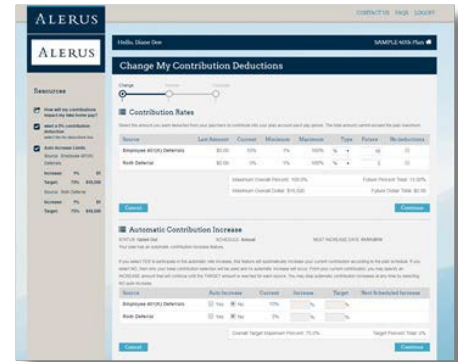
ALERUS

CONTACT US FAQS LOGOFF

ALERUS

Hello, Diane Doe

SAMPLE 401k Plan

Change My Contribution Deductions

Change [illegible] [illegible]

Resources

How will my contributions impact my take-home pay?

Want a 0% contribution deduction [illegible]

Auto Increase Limits
Source: Employee 401(K) Deferrals
Increase 1% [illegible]
Target 15% $15,000
Source: Roth Deferral
Increase 1% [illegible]
Target 15% $15,000

Contribution Rates

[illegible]

| Source | Last Amount | Current | Minimum | Maximum | Type | Future | No deductions |
|---|---|---|---|---|---|---|---|
| Employee 401(K) Deferrals | $0.00 | 10% | 0% | 100% | % | 10 | |
| Roth Deferral | $0.00 | 0% | 0% | 100% | % | | |

Maximum Overall Percent: 100.0%
Future Percent Total: 11.00%
Maximum Overall Dollar: $15,000
Future Dollar Total: $0.00

Cancel

Continue

Automatic Contribution Increase

STATUS: Opted Out SCHEDULE: Annual NEXT INCREASE DATE: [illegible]

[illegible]

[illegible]

| Source | Auto Increase | Current | Increase | Target | Next Scheduled Increase |
|---|---|---|---|---|---|
| Employee 401(K) Deferrals | Yes No | 10% | % | % | |
| Roth Deferral | Yes No | 0% | % | % | |

Overall Target Maximum Percent: 15.0%
Target Percent Total: 0%

Cancel

Continue